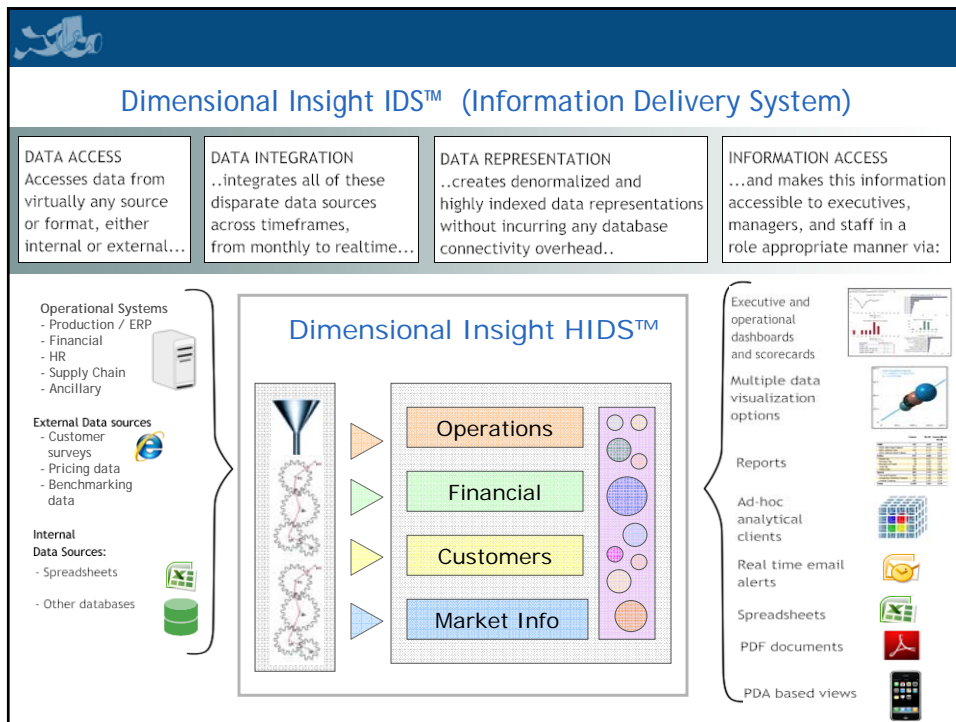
Dimensional Insight IDS™ (Information Delivery System)

DATA ACCESS
Accesses data from virtually any source or format, either internal or external…

DATA INTEGRATION
..integrates all of these disparate data sources across timeframes, from monthly to realtime…

DATA REPRESENTATION
..creates denormalized and highly indexed data representations without incurring any database connectivity overhead..

INFORMATION ACCESS
…and makes this information accessible to executives, managers, and staff in a role appropriate manner via:

Operational Systems
- Production / ERP
- Financial
- HR
- Supply Chain
- Ancillary

External Data sources
- Customer surveys
- Pricing data
- Benchmarking data

Internal Data Sources:
- Spreadsheets
- Other databases

Dimensional Insight HIDS™

Operations
Financial
Customers
Market Info

Executive and operational dashboards and scorecards
Multiple data visualization options
Reports
Ad-hoc analytical clients
Real time email alerts
Spreadsheets
PDF documents
PDA based views